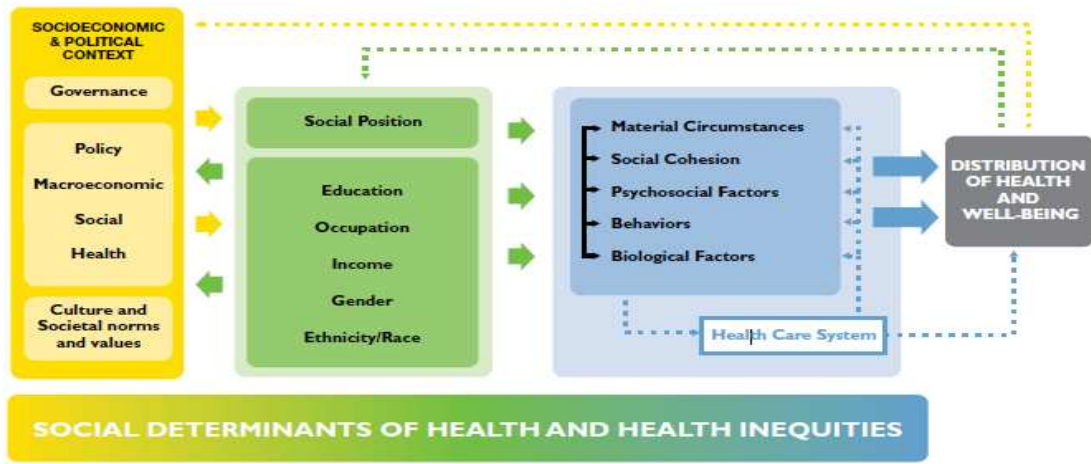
SOCIOECONOMIC & POLITICAL CONTEXT

Governance

Policy

Macroeconomic

Social

Health

Culture and Societal norms and values

Social Position

Education

Occupation

Income

Gender

Ethnicity/Race

Material Circumstances

Social Cohesion

Psychosocial Factors

Behaviors

Biological Factors

Health Care System

DISTRIBUTION OF HEALTH AND WELL-BEING

SOCIAL DETERMINANTS OF HEALTH AND HEALTH INEQUITIES